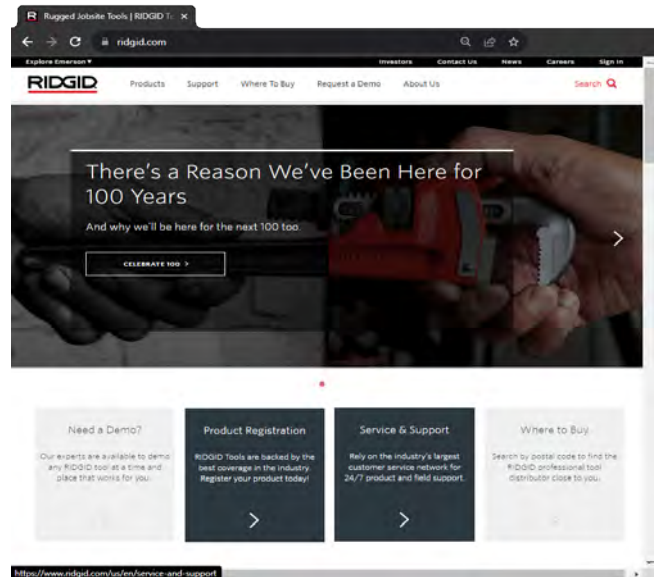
Rugged Jobsite Tools | RIDGID T

ridgid.com

Explore Emerson ▾

Investors Contact Us News Careers Sign In

RIDGID

Products Support Where To Buy Request a Demo About Us

Search

There's a Reason We've Been Here for 100 Years

And why we'll be here for the next 100 too.

CELEBRATE 100 >

Need a Demo?

Our experts are available to demo any RIDGID tool at a time and place that works for you.

Product Registration

RIDGID Tools are backed by the best coverage in the industry. Register your product today!

Service & Support

Rely on the industry's largest customer service network for 24/7 product and field support.

Where to Buy

Search by postal code to find the RIDGID professional tool distributor close to you.

https://www.ridgid.com/us/en/service-and-support